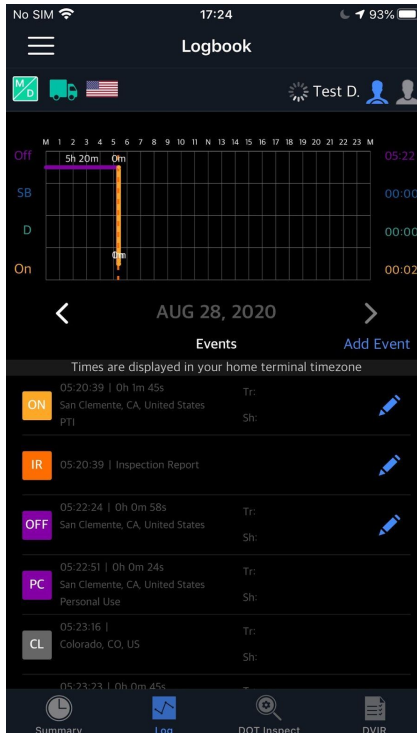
No SIM 17:24 93%

Logbook

M/D

Test D.

M 1 2 3 4 5 6 7 8 9 10 11 N 13 14 15 16 17 18 19 20 21 22 23 M

Off 5h 20m 0m 05:22

SB 00:00

D 00:00

On 0m 00:02

AUG 28, 2020

Events Add Event

Times are displayed in your home terminal timezone

ON 05:20:39 | 0h 1m 45s
San Clemente, CA, United States
PTI
Tr:
Sh:

IR 05:20:39 | Inspection Report

OFF 05:22:24 | 0h 0m 58s
San Clemente, CA, United States
Tr:
Sh:

PC 05:22:51 | 0h 0m 24s
San Clemente, CA, United States
Personal Use
Tr:
Sh:

CL 05:23:16 |
Colorado, CO, US
Tr:
Sh:

05:23:23 | 0h 0m 45s

Summary Log DOT Inspect DVIR